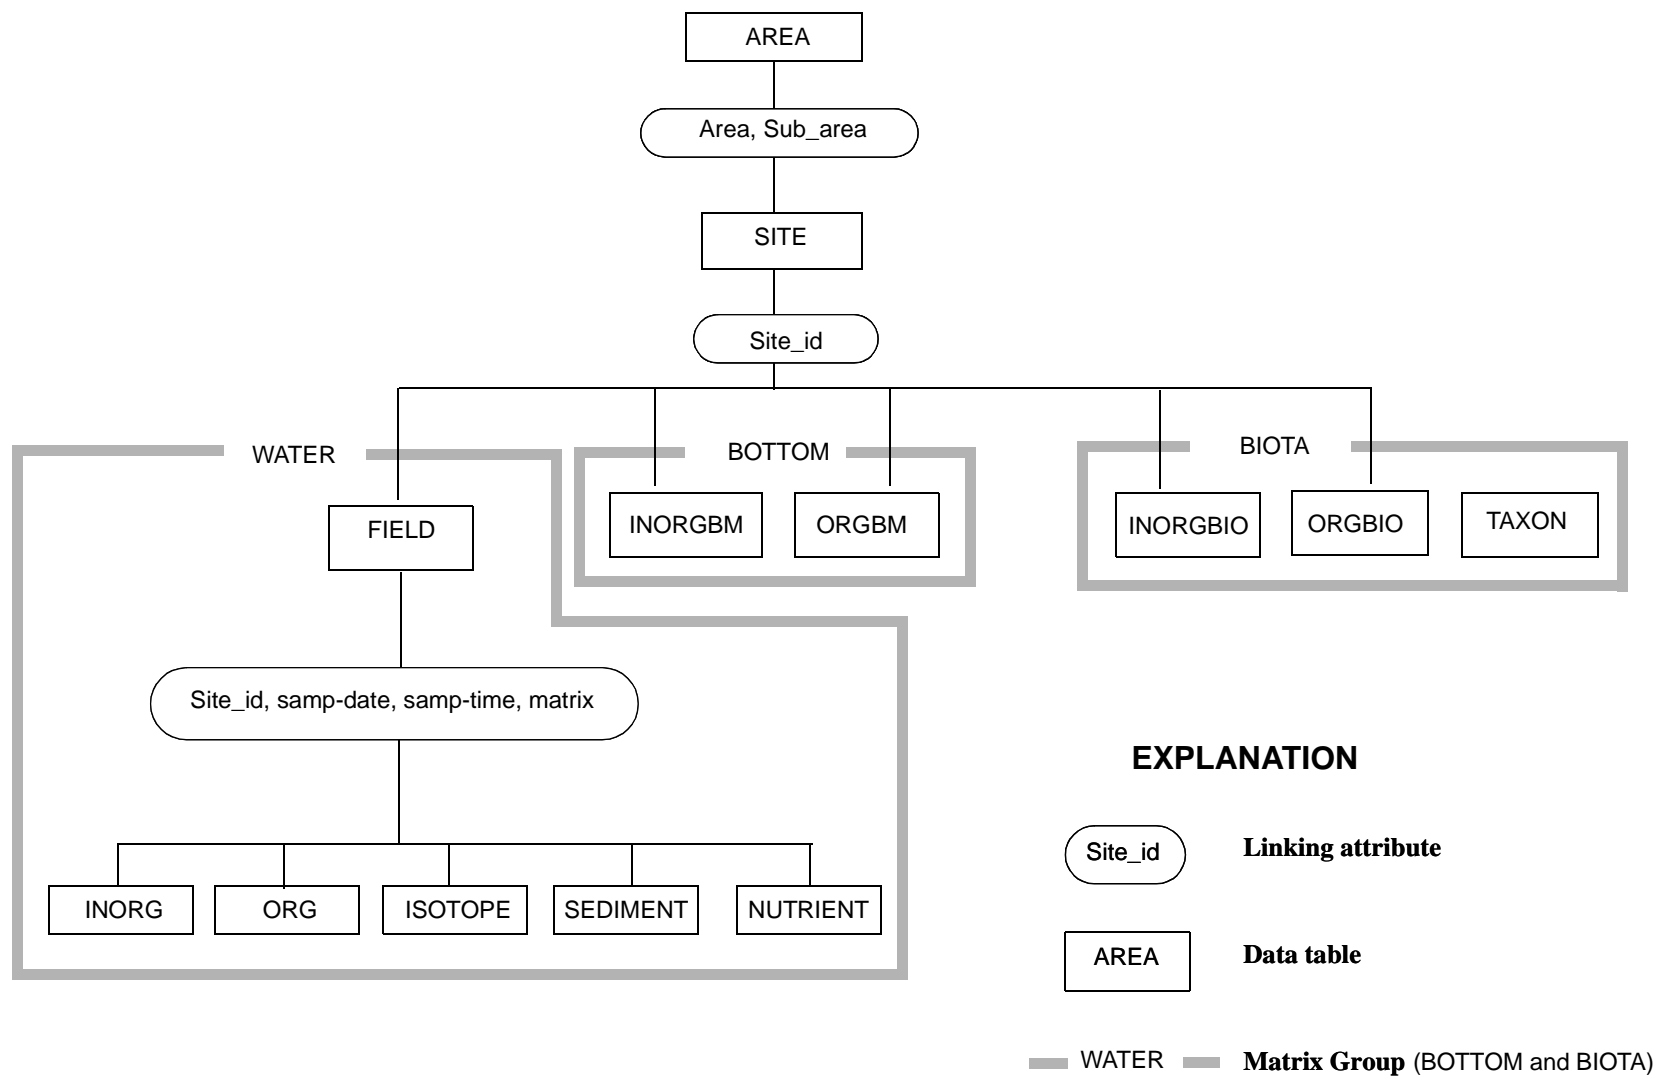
AREA

Area, Sub_area

SITE

Site_id

WATER

FIELD

Site_id, samp-date, samp-time, matrix

INORG

ORG

ISOTOPE

SEDIMENT

NUTRIENT

BOTTOM

INORGBM

ORGBM

BIOTA

INORGBIO

ORGBIO

TAXON

EXPLANATION

Site_id Linking attribute

AREA Data table

WATER Matrix Group (BOTTOM and BIOTA)